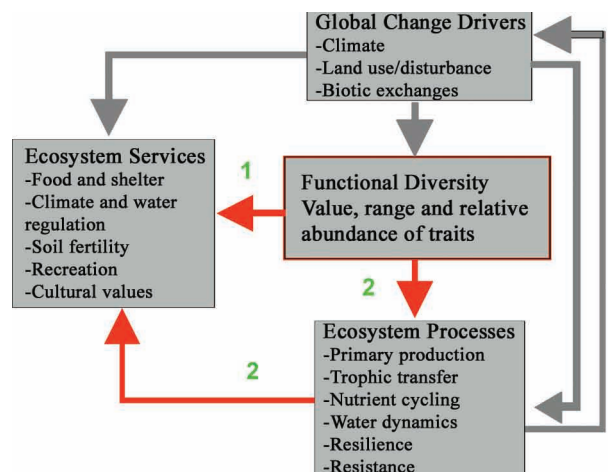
Global Change Drivers
-Climate
-Land use/disturbance
-Biotic exchanges

Ecosystem Services
-Food and shelter
-Climate and water regulation
-Soil fertility
-Recreation
-Cultural values

1

Functional Diversity
Value, range and relative abundance of traits

2

2

Ecosystem Processes
-Primary production
-Trophic transfer
-Nutrient cycling
-Water dynamics
-Resilience
-Resistance